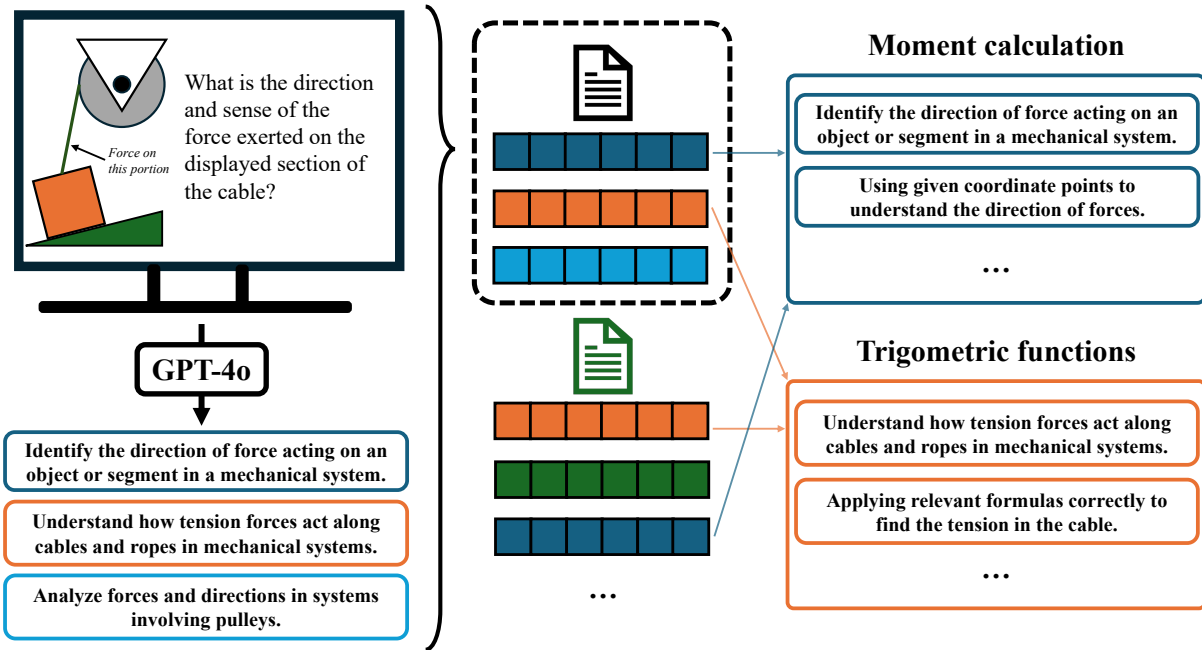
Force on this portion

What is the direction and sense of the force exerted on the displayed section of the cable?

GPT-4o

Identify the direction of force acting on an object or segment in a mechanical system.

Understand how tension forces act along cables and ropes in mechanical systems.

Analyze forces and directions in systems involving pulleys.

…

Moment calculation

Identify the direction of force acting on an object or segment in a mechanical system.

Using given coordinate points to understand the direction of forces.

…

Trigometric functions

Understand how tension forces act along cables and ropes in mechanical systems.

Applying relevant formulas correctly to find the tension in the cable.

…